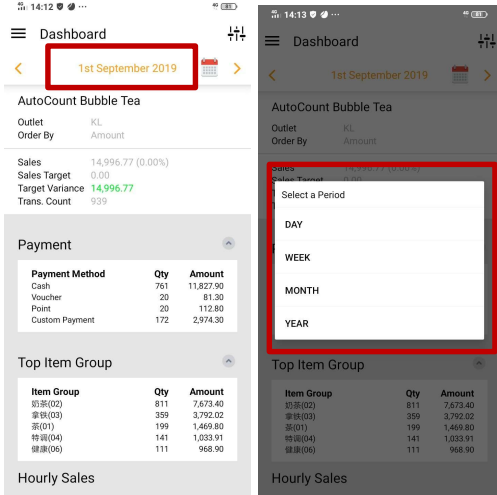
14:12

Dashboard

1st September 2019

AutoCount Bubble Tea

Outlet KL
Order By Amount

Sales 14,996.77 (0.00%)
Sales Target 0.00
Target Variance 14,996.77
Trans. Count 939

Payment

| Payment Method | Qty | Amount |
|---|---|---|
| Cash | 761 | 11,827.90 |
| Voucher | 20 | 81.30 |
| Point | 20 | 112.80 |
| Custom Payment | 172 | 2,974.30 |

Top Item Group

| Item Group | Qty | Amount |
|---|---|---|
| 奶茶(02) | 811 | 7,673.40 |
| 拿铁(03) | 359 | 3,792.02 |
| 茶(01) | 199 | 1,469.80 |
| 特调(04) | 141 | 1,033.91 |
| 健康(06) | 111 | 968.90 |

Hourly Sales

14:13

Dashboard

1st September 2019

AutoCount Bubble Tea

Outlet KL
Order By Amount

Sales
Sales Target

Select a Period

DAY

WEEK

MONTH

YEAR

Top Item Group

| Item Group | Qty | Amount |
|---|---|---|
| 奶茶(02) | 811 | 7,673.40 |
| 拿铁(03) | 359 | 3,792.02 |
| 茶(01) | 199 | 1,469.80 |
| 特调(04) | 141 | 1,033.91 |
| 健康(06) | 111 | 968.90 |

Hourly Sales